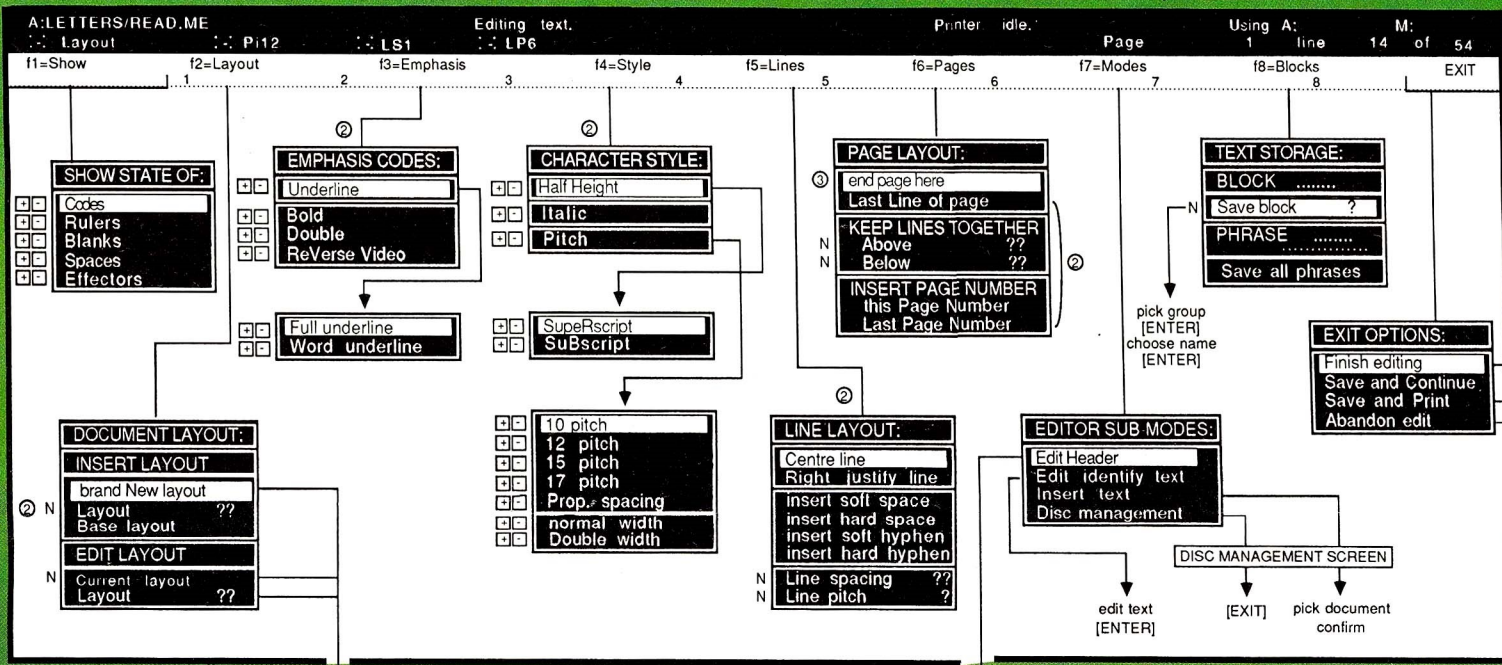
A:LETTERS/READ.ME Editing text. Printer idle. Using A: M:
Layout Pi12 LS1 LP6 Page 1 line 14 of 54

f1=Show f2=Layout f3=Emphasis f4=Style f5=Lines f6=Pages f7=Modes f8=Blocks EXIT
1 2 3 4 5 6 7 8

SHOW STATE OF:
Codes
Rulers
Blanks
Spaces
Effectors

②
EMPHASIS CODES:
Underline
Bold
Double
ReVerse Video

Full underline
Word underline

②
CHARACTER STYLE:
Half Height
Italic
Pitch

SupeRscript
SuBscript

10 pitch
12 pitch
15 pitch
17 pitch
Prop. spacing
normal width
Double width

PAGE LAYOUT:
③ end page here
Last Line of page
KEEP LINES TOGETHER
N Above ??
N Below ??
INSERT PAGE NUMBER
this Page Number
Last Page Number
②

TEXT STORAGE:
BLOCK ........
N Save block ?
PHRASE ........
Save all phrases

pick group
[ENTER]
choose name
[ENTER]

EXIT OPTIONS:
Finish editing
Save and Continue
Save and Print
Abandon edit

DOCUMENT LAYOUT:
INSERT LAYOUT
② N brand New layout
Layout ??
Base layout
EDIT LAYOUT
N Current layout
Layout ??

②
LINE LAYOUT:
Centre line
Right justify line
insert soft space
insert hard space
insert soft hyphen
insert hard hyphen
N Line spacing ??
N Line pitch ?

EDITOR SUB-MODES:
Edit Header
Edit identify text
Insert text
Disc management

DISC MANAGEMENT SCREEN

edit text
[ENTER]

[EXIT]

pick document
confirm